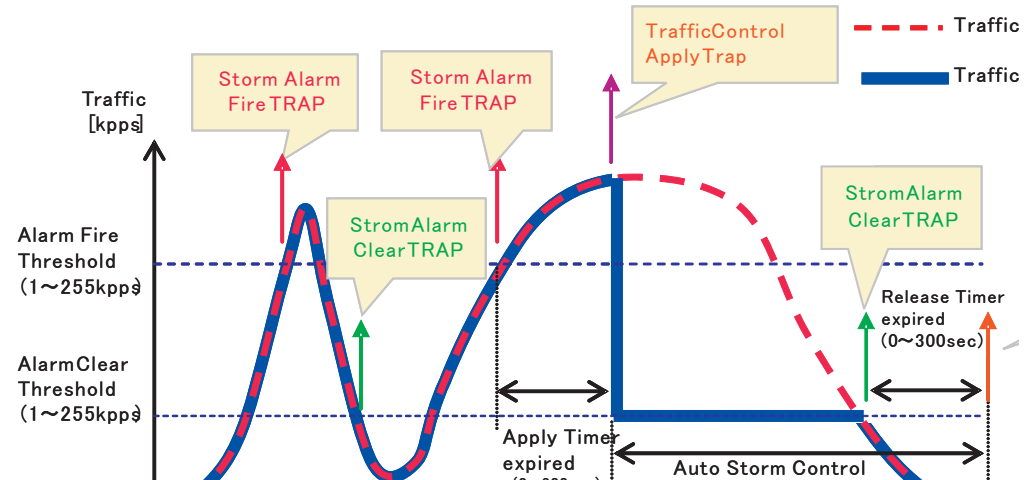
Traffic

Traffic

TrafficControl ApplyTrap

Storm Alarm FireTRAP

Storm Alarm FireTRAP

Traffic [kpps]

StromAlarm ClearTRAP

StromAlarm ClearTRAP

Alarm Fire Threshold (1～255kpps)

AlarmClear Threshold (1～255kpps)

Release Timer expired (0～300sec)

Apply Timer expired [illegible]

Auto Storm Control